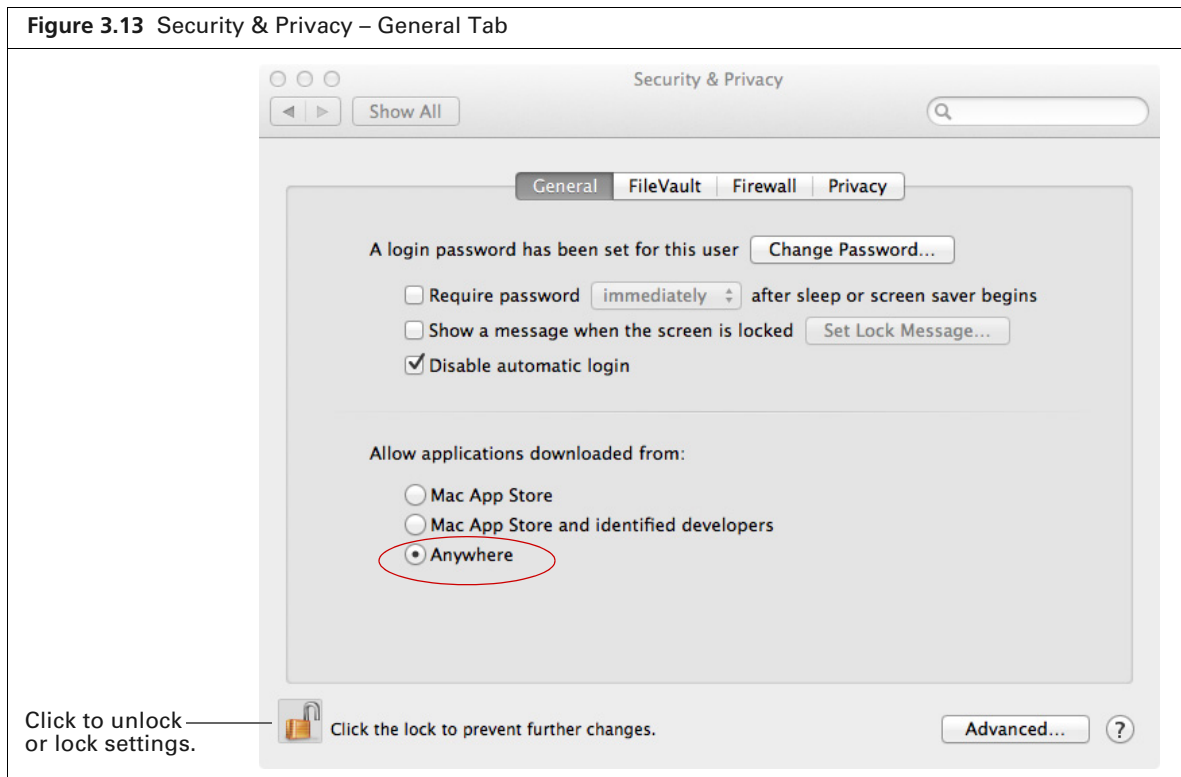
**Figure 3.13** Security & Privacy – General Tab

Security & Privacy

Show All

General | FileVault | Firewall | Privacy

A login password has been set for this user [Change Password...]

Require password [immediately] after sleep or screen saver begins

Show a message when the screen is locked [Set Lock Message...]

Disable automatic login

Allow applications downloaded from:

Mac App Store

Mac App Store and identified developers

Anywhere

Click to unlock or lock settings.

Click the lock to prevent further changes.

Advanced...

?